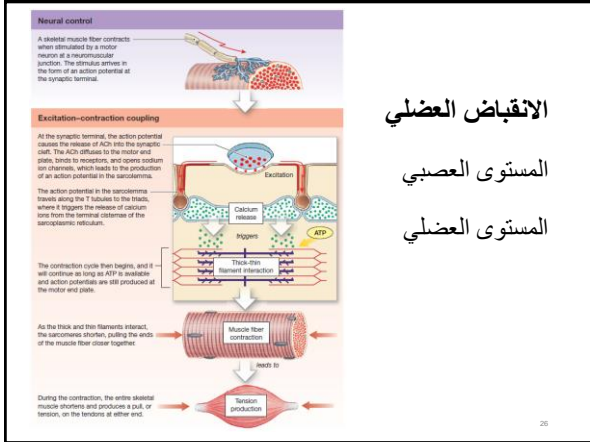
Neural control

A skeletal muscle fiber contracts when stimulated by a motor neuron at a neuromuscular junction. The stimulus arrives in the form of an action potential at the synaptic terminal.

Excitation–contraction coupling

At the synaptic terminal, the action potential causes the release of ACh into the synaptic cleft. The ACh diffuses to the motor end plate, binds to receptors, and opens sodium ion channels, which leads to the production of an action potential in the sarcolemma.

Excitation

The action potential in the sarcolemma travels along the T tubules to the triads, where it triggers the release of calcium ions from the terminal cisternae of the sarcoplasmic reticulum.

Calcium release

triggers

ATP

The contraction cycle then begins, and it will continue as long as ATP is available and action potentials are still produced at the motor end plate.

Thick-thin filament interaction

As the thick and thin filaments interact, the sarcomeres shorten, pulling the ends of the muscle fiber closer together.

Muscle fiber contraction

leads to

During the contraction, the entire skeletal muscle shortens and produces a pull, or tension, on the tendons at either end.

Tension production

الانقباض العضلي

المستوى العصبي

المستوى العضلي

26